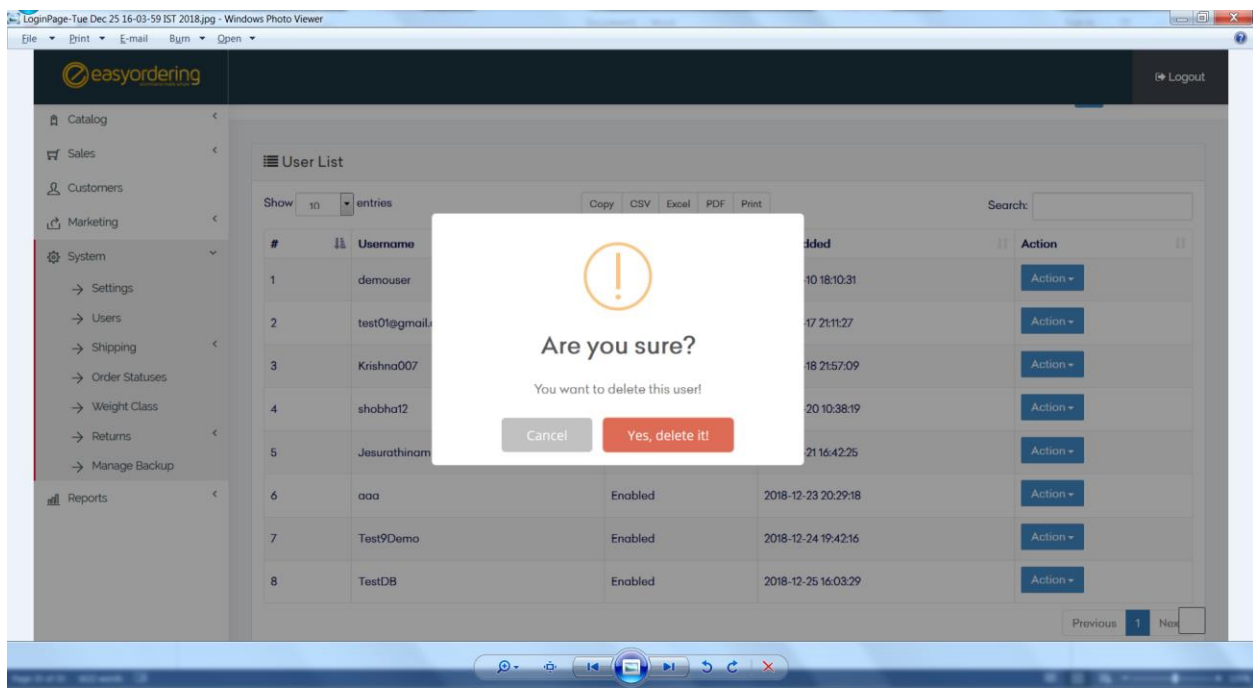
LoginPage-Tue Dec 25 16-03-59 IST 2018.jpg - Windows Photo Viewer

File Print E-mail Burn Open

easyordering

Logout

Catalog

Sales

Customers

Marketing

System

→ Settings

→ Users

→ Shipping

→ Order Statuses

→ Weight Class

→ Returns

→ Manage Backup

Reports

User List

Show 10 entries

Copy CSV Excel PDF Print

Search:

| # | Username | | dded | Action |
|---|---|---|---|---|
| 1 | demouser | | -10 18:10:31 | Action |
| 2 | test01@gmail.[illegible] | | -17 21:11:27 | Action |
| 3 | Krishna007 | | -18 21:57:09 | Action |
| 4 | shobha12 | | -20 10:38:19 | Action |
| 5 | Jesurathinam | | -21 16:42:25 | Action |
| 6 | aaa | Enabled | 2018-12-23 20:29:18 | Action |
| 7 | Test9Demo | Enabled | 2018-12-24 19:42:16 | Action |
| 8 | TestDB | Enabled | 2018-12-25 16:03:29 | Action |

!

Are you sure?

You want to delete this user!

Cancel

Yes, delete it!

Previous 1 Nex